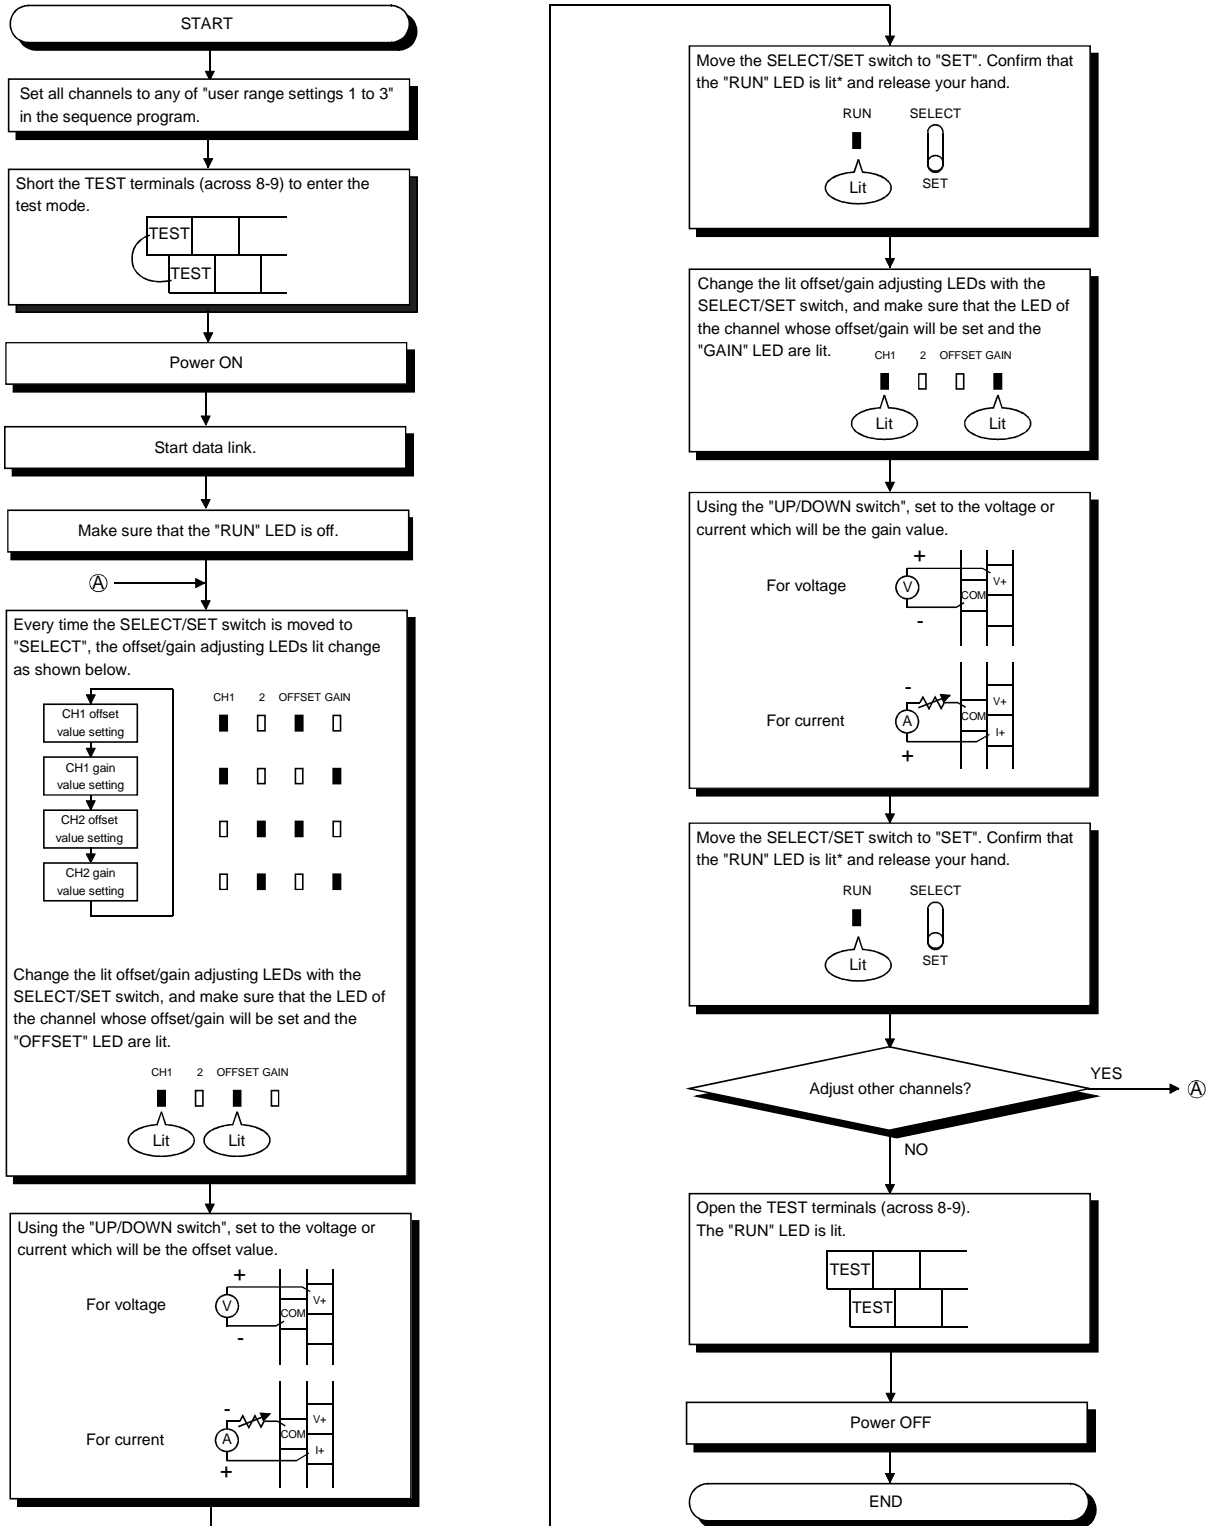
START

Set all channels to any of "user range settings 1 to 3" in the sequence program.

Short the TEST terminals (across 8-9) to enter the test mode.

TEST
TEST

Power ON

Start data link.

Make sure that the "RUN" LED is off.

Ⓐ

Every time the SELECT/SET switch is moved to "SELECT", the offset/gain adjusting LEDs lit change as shown below.

CH1 offset value setting
CH1 gain value setting
CH2 offset value setting
CH2 gain value setting

CH1 2 OFFSET GAIN

Change the lit offset/gain adjusting LEDs with the SELECT/SET switch, and make sure that the LED of the channel whose offset/gain will be set and the "OFFSET" LED are lit.

CH1 2 OFFSET GAIN
Lit Lit

Using the "UP/DOWN switch", set to the voltage or current which will be the offset value.

For voltage
+
V
-
V+
COM

For current
-
A
+
V+
COM
I+

Move the SELECT/SET switch to "SET". Confirm that the "RUN" LED is lit* and release your hand.

RUN SELECT
Lit SET

Change the lit offset/gain adjusting LEDs with the SELECT/SET switch, and make sure that the LED of the channel whose offset/gain will be set and the "GAIN" LED are lit.

CH1 2 OFFSET GAIN
Lit Lit

Using the "UP/DOWN switch", set to the voltage or current which will be the gain value.

For voltage
+
V
-
V+
COM

For current
-
A
+
V+
COM
I+

Move the SELECT/SET switch to "SET". Confirm that the "RUN" LED is lit* and release your hand.

RUN SELECT
Lit SET

Adjust other channels?
YES Ⓐ
NO

Open the TEST terminals (across 8-9).
The "RUN" LED is lit.

TEST
TEST

Power OFF

END